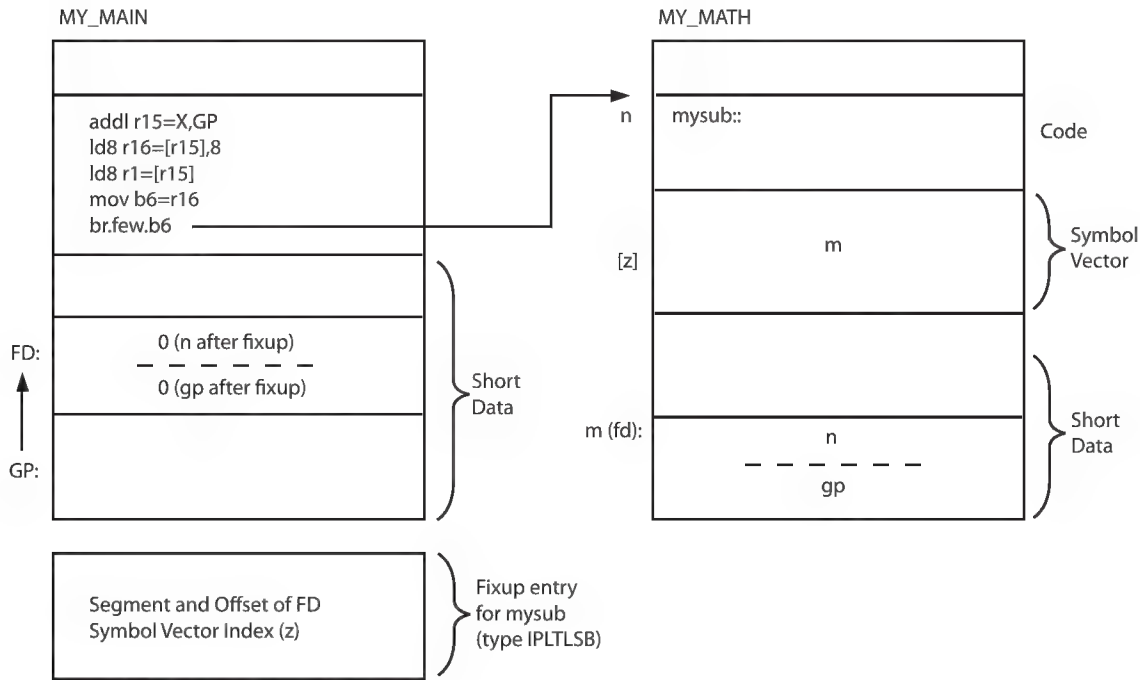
MY_MAIN

addl r15=X,GP
ld8 r16=[r15],8
ld8 r1=[r15]
mov b6=r16
br.few.b6

FD:

0 (n after fixup)

0 (gp after fixup)

GP:

Short Data

Segment and Offset of FD
Symbol Vector Index (z)

Fixup entry for mysub (type IPLTLSB)

MY_MATH

n

mysub::

Code

[z]

m

Symbol Vector

m (fd):

n

gp

Short Data